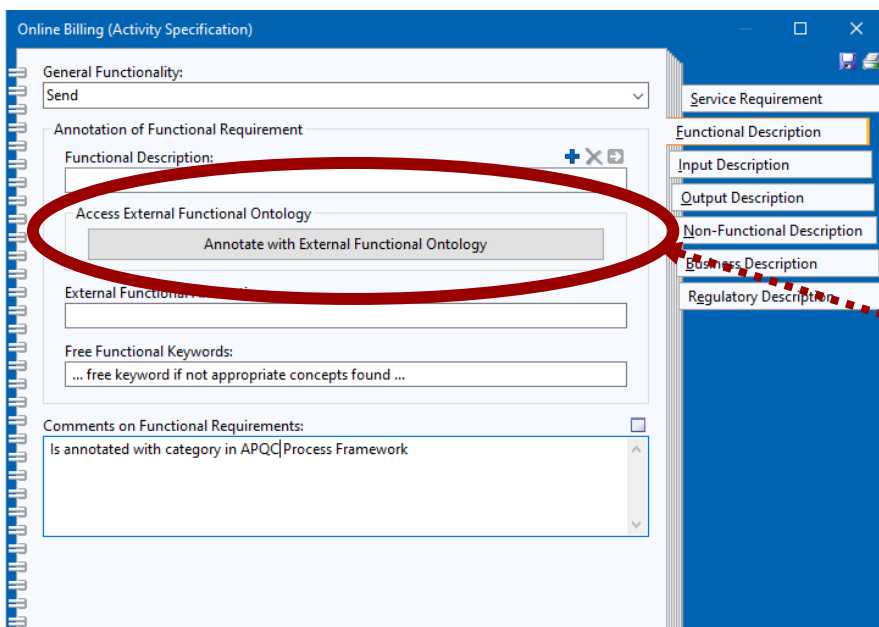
Online Billing (Activity Specification)

General Functionality:
Send

Annotation of Functional Requirement

Functional Description:

Access External Functional Ontology

Annotate with External Functional Ontology

External Functional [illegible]

Free Functional Keywords:
... free keyword if not appropriate concepts found ...

Comments on Functional Requirements:
Is annotated with category in APQC Process Framework

Service Requirement
Functional Description
Input Description
Output Description
Non-Functional Description
Business Description
Regulatory Description